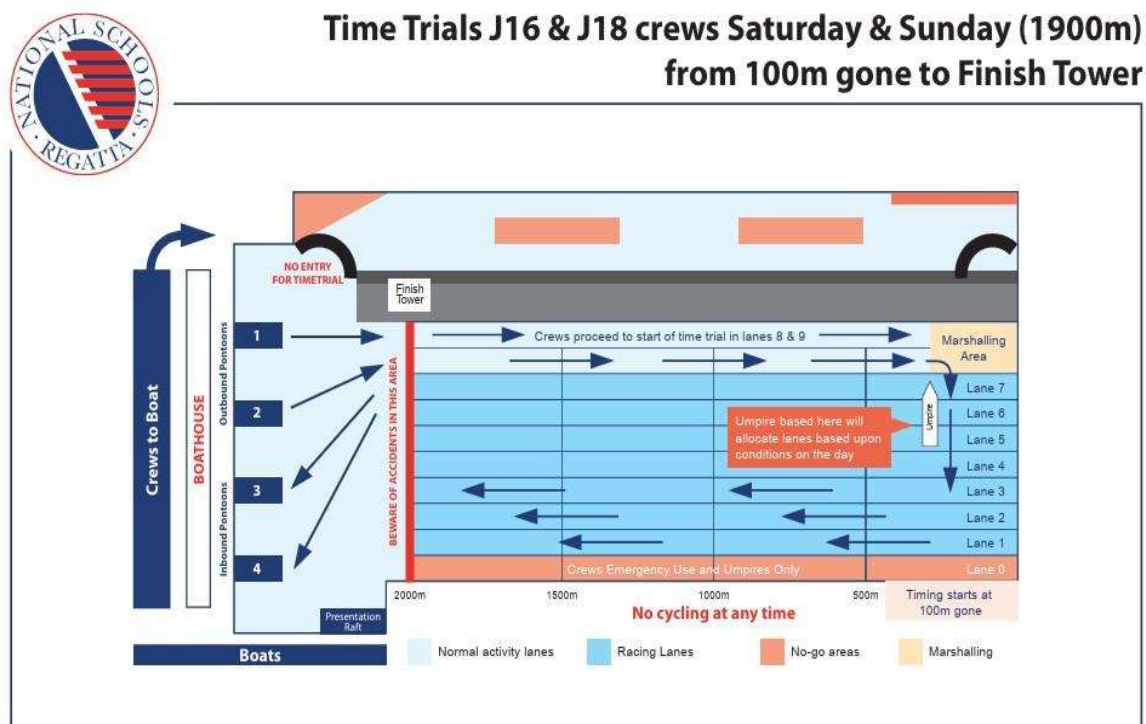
NATIONAL SCHOOLS REGATTA

Time Trials J16 & J18 crews Saturday & Sunday (1900m) from 100m gone to Finish Tower

Crews to Boat

BOATHOUSE

Outbound Pontoons

Inbound Pontoons

1

2

3

4

NO ENTRY FOR TIMETRIAL

Finish Tower

BEWARE OF ACCIDENTS IN THIS AREA

Crews proceed to start of time trial in lanes 8 & 9

Marshalling Area

Umpire

Umpire based here will allocate lanes based upon conditions on the day

Lane 7

Lane 6

Lane 5

Lane 4

Lane 3

Lane 2

Lane 1

Crews Emergency Use and Umpires Only

Lane 0

Presentation Raft

2000m

1500m

1000m

500m

Timing starts at 100m gone

No cycling at any time

Boats

Normal activity lanes

Racing Lanes

No-go areas

Marshalling